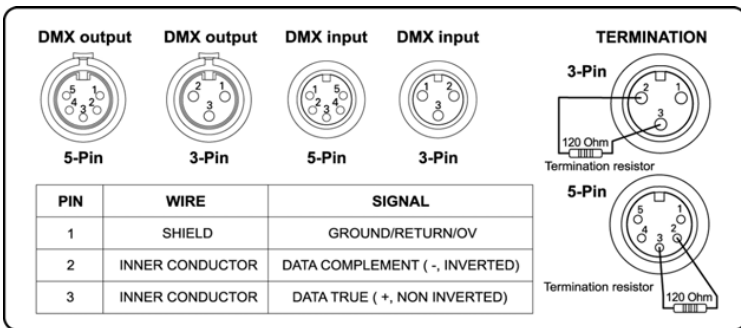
DMX output

5 1 4 2 3

5-Pin

DMX output

1 2 3

3-Pin

DMX input

1 5 2 4 3

5-Pin

DMX input

1 2 3

3-Pin

TERMINATION

3-Pin

2 1 3

120 Ohm

Termination resistor

5-Pin

5 1 4 3 2

Termination resistor

120 Ohm

| PIN | WIRE | SIGNAL |
|---|---|---|
| 1 | SHIELD | GROUND/RETURN/OV |
| 2 | INNER CONDUCTOR | DATA COMPLEMENT ( -, INVERTED) |
| 3 | INNER CONDUCTOR | DATA TRUE ( +, NON INVERTED) |